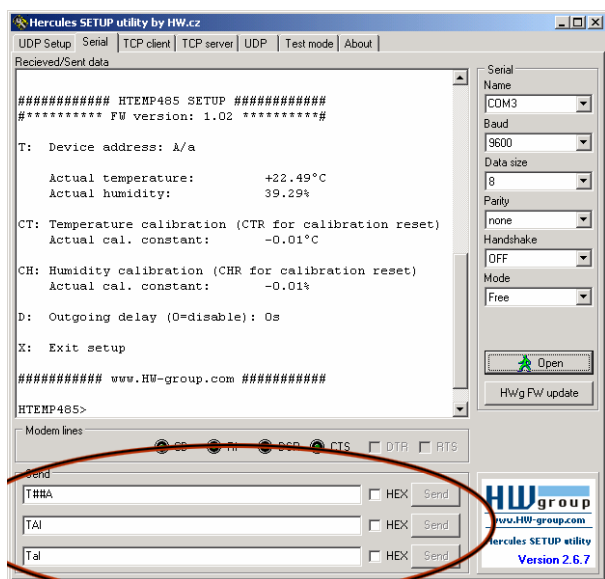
Hercules SETUP utility by HW.cz

UDP Setup | Serial | TCP client | TCP server | UDP | Test mode | About

Recieved/Sent data

############ HTEMP485 SETUP ############
#********** FW version: 1.02 **********#

T: Device address: A/a

Actual temperature: +22.49°C
Actual humidity: 39.29%

CT: Temperature calibration (CTR for calibration reset)
Actual cal. constant: -0.01°C

CH: Humidity calibration (CHR for calibration reset)
Actual cal. constant: -0.01%

D: Outgoing delay (0=disable): 0s

X: Exit setup

########### www.HW-group.com ###########

HTEMP485>

Serial
Name
COM3
Baud
9600
Data size
8
Parity
none
Handshake
OFF
Mode
Free

Open

HWg FW update

Modem lines
CD RI DSR CTS DTR RTS

Send
T##A HEX Send
TAI HEX Send
Tal HEX Send

HW group
www.HW-group.com
Hercules SETUP utility
Version 2.6.7